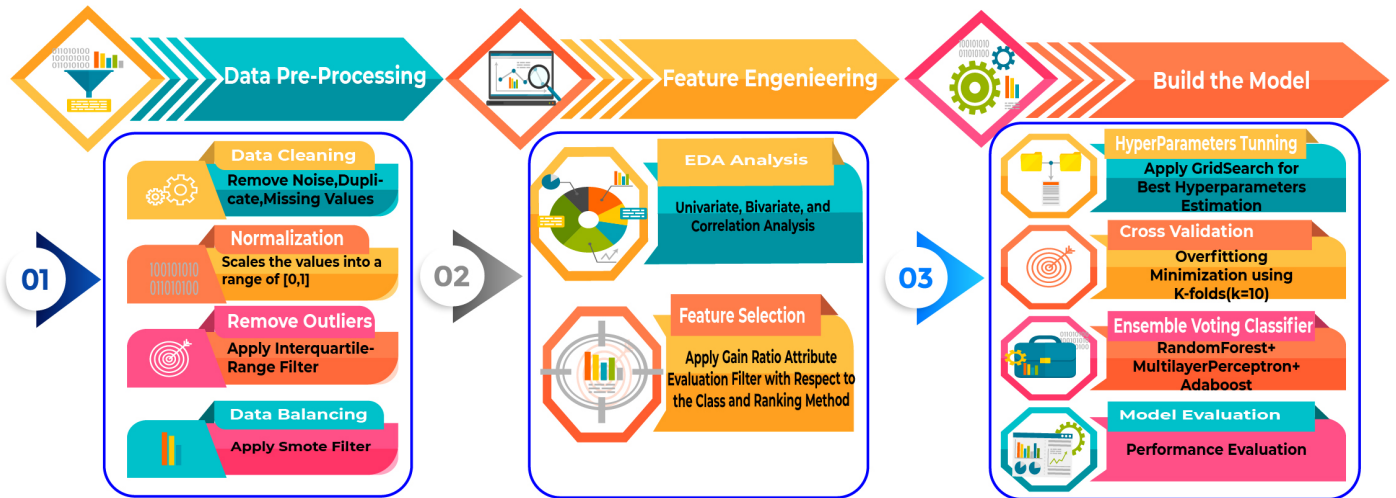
Data Pre-Processing

Feature Engenieering

Build the Model

01

Data Cleaning
Remove Noise,Duplicate,Missing Values

Normalization
Scales the values into a range of [0,1]

Remove Outliers
Apply Interquartile-Range Filter

Data Balancing
Apply Smote Filter

02

EDA Analysis
Univariate, Bivariate, and Correlation Analysis

Feature Selection
Apply Gain Ratio Attribute Evaluation Filter with Respect to the Class and Ranking Method

03

HyperParameters Tunning
Apply GridSearch for Best Hyperparameters Estimation

Cross Validation
Overfittiong Minimization using K-folds(k=10)

Ensemble Voting Classifier
RandomForest+ MultilayerPerceptron+ Adaboost

Model Evaluation
Performance Evaluation